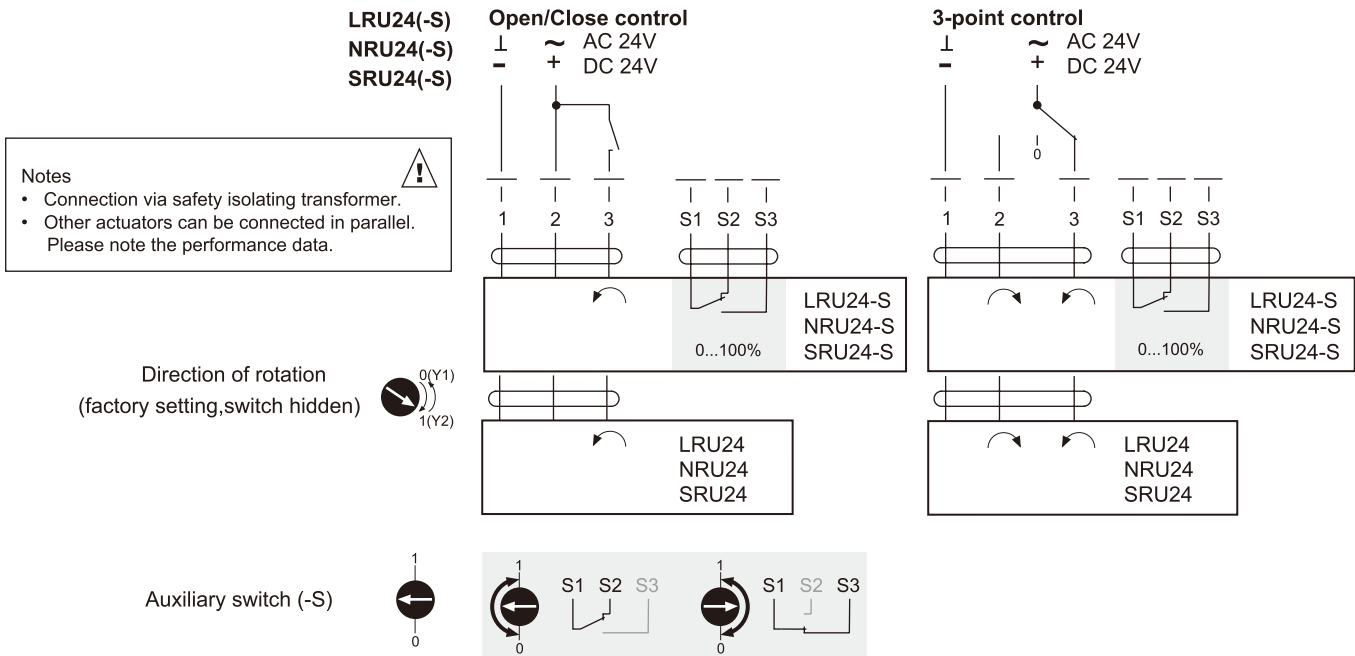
LRU24(-S)
NRU24(-S)
SRU24(-S)

Open/Close control
⊥ ~ AC 24V
– + DC 24V

3-point control
⊥ ~ AC 24V
– + DC 24V

Notes
• Connection via safety isolating transformer.
• Other actuators can be connected in parallel. Please note the performance data.

1 2 3 S1 S2 S3

0

1 2 3 S1 S2 S3

0...100%

LRU24-S
NRU24-S
SRU24-S

0...100%

LRU24-S
NRU24-S
SRU24-S

Direction of rotation
(factory setting,switch hidden)

0(Y1)
1(Y2)

LRU24
NRU24
SRU24

LRU24
NRU24
SRU24

Auxiliary switch (-S)

1
0

1
0
S1 S2 S3

1
0
S1 S2 S3